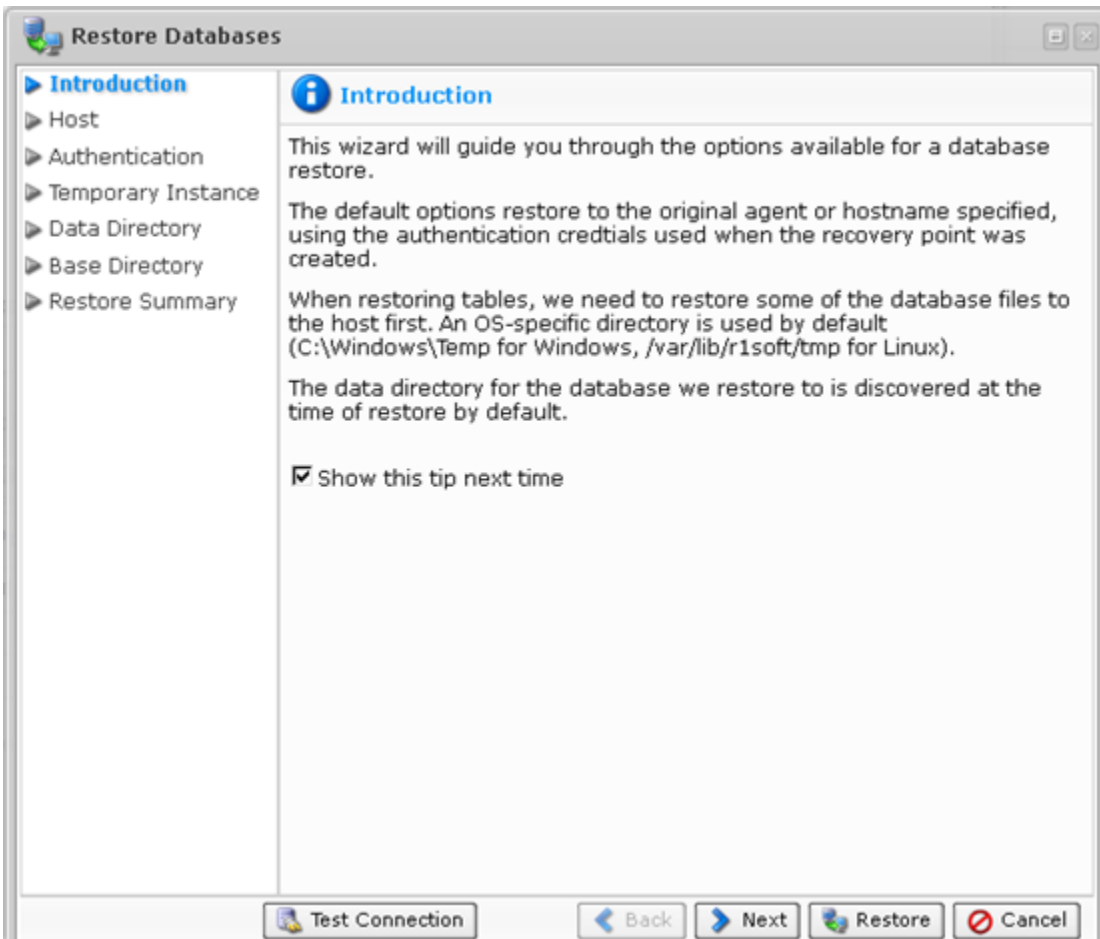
Restore Databases

Introduction
Host
Authentication
Temporary Instance
Data Directory
Base Directory
Restore Summary

Introduction

This wizard will guide you through the options available for a database restore.

The default options restore to the original agent or hostname specified, using the authentication credtials used when the recovery point was created.

When restoring tables, we need to restore some of the database files to the host first. An OS-specific directory is used by default (C:\Windows\Temp for Windows, /var/lib/r1soft/tmp for Linux).

The data directory for the database we restore to is discovered at the time of restore by default.

☑ Show this tip next time

Test Connection
Back
Next
Restore
Cancel